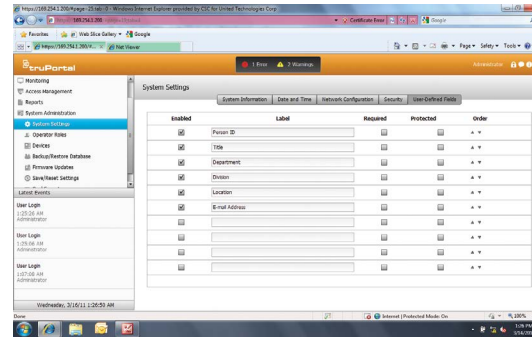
https://169.254.1.200/#page=25.tab-0 - Windows Internet Explorer provided by CIC for United Technologies Corp

https://169.254.1.200/ Certificate Error Google

Favorites Web Slice Gallery Google

https://169.254.1.200/#... Net Viewer

Page Safety Tools

truPortal

1 Error 2 Warnings

Administrator

Monitoring
Access Management
Reports
System Administration
System Settings
Operator Roles
Devices
Backup/Restore Database
Firmware Updates
Save/Reset Settings

Latest Events

User Login
1:25:26 AM
Administrator

User Login
1:25:06 AM
Administrator

User Login
1:07:08 AM
Administrator

Wednesday, 3/16/11 1:26:50 AM

System Settings

System Information | Date and Time | Network Configuration | Security | User-Defined Fields

| Enabled | Label | Required | Protected | Order |
|---|---|---|---|---|
| ☑ | Person ID | ☐ | ☐ | ▲▼ |
| ☑ | Title | ☐ | ☐ | ▲▼ |
| ☑ | Department | ☐ | ☐ | ▲▼ |
| ☑ | Division | ☐ | ☐ | ▲▼ |
| ☑ | Location | ☐ | ☐ | ▲▼ |
| ☑ | E-mail Address | ☐ | ☐ | ▲▼ |
| ☐ | | ☐ | ☐ | ▲▼ |
| ☐ | | ☐ | ☐ | ▲▼ |
| ☐ | | ☐ | ☐ | ▲▼ |
| ☐ | | ☐ | ☐ | ▲▼ |

Done

Internet | Protected Mode: On

100%

1:26 PM
3/16/2011